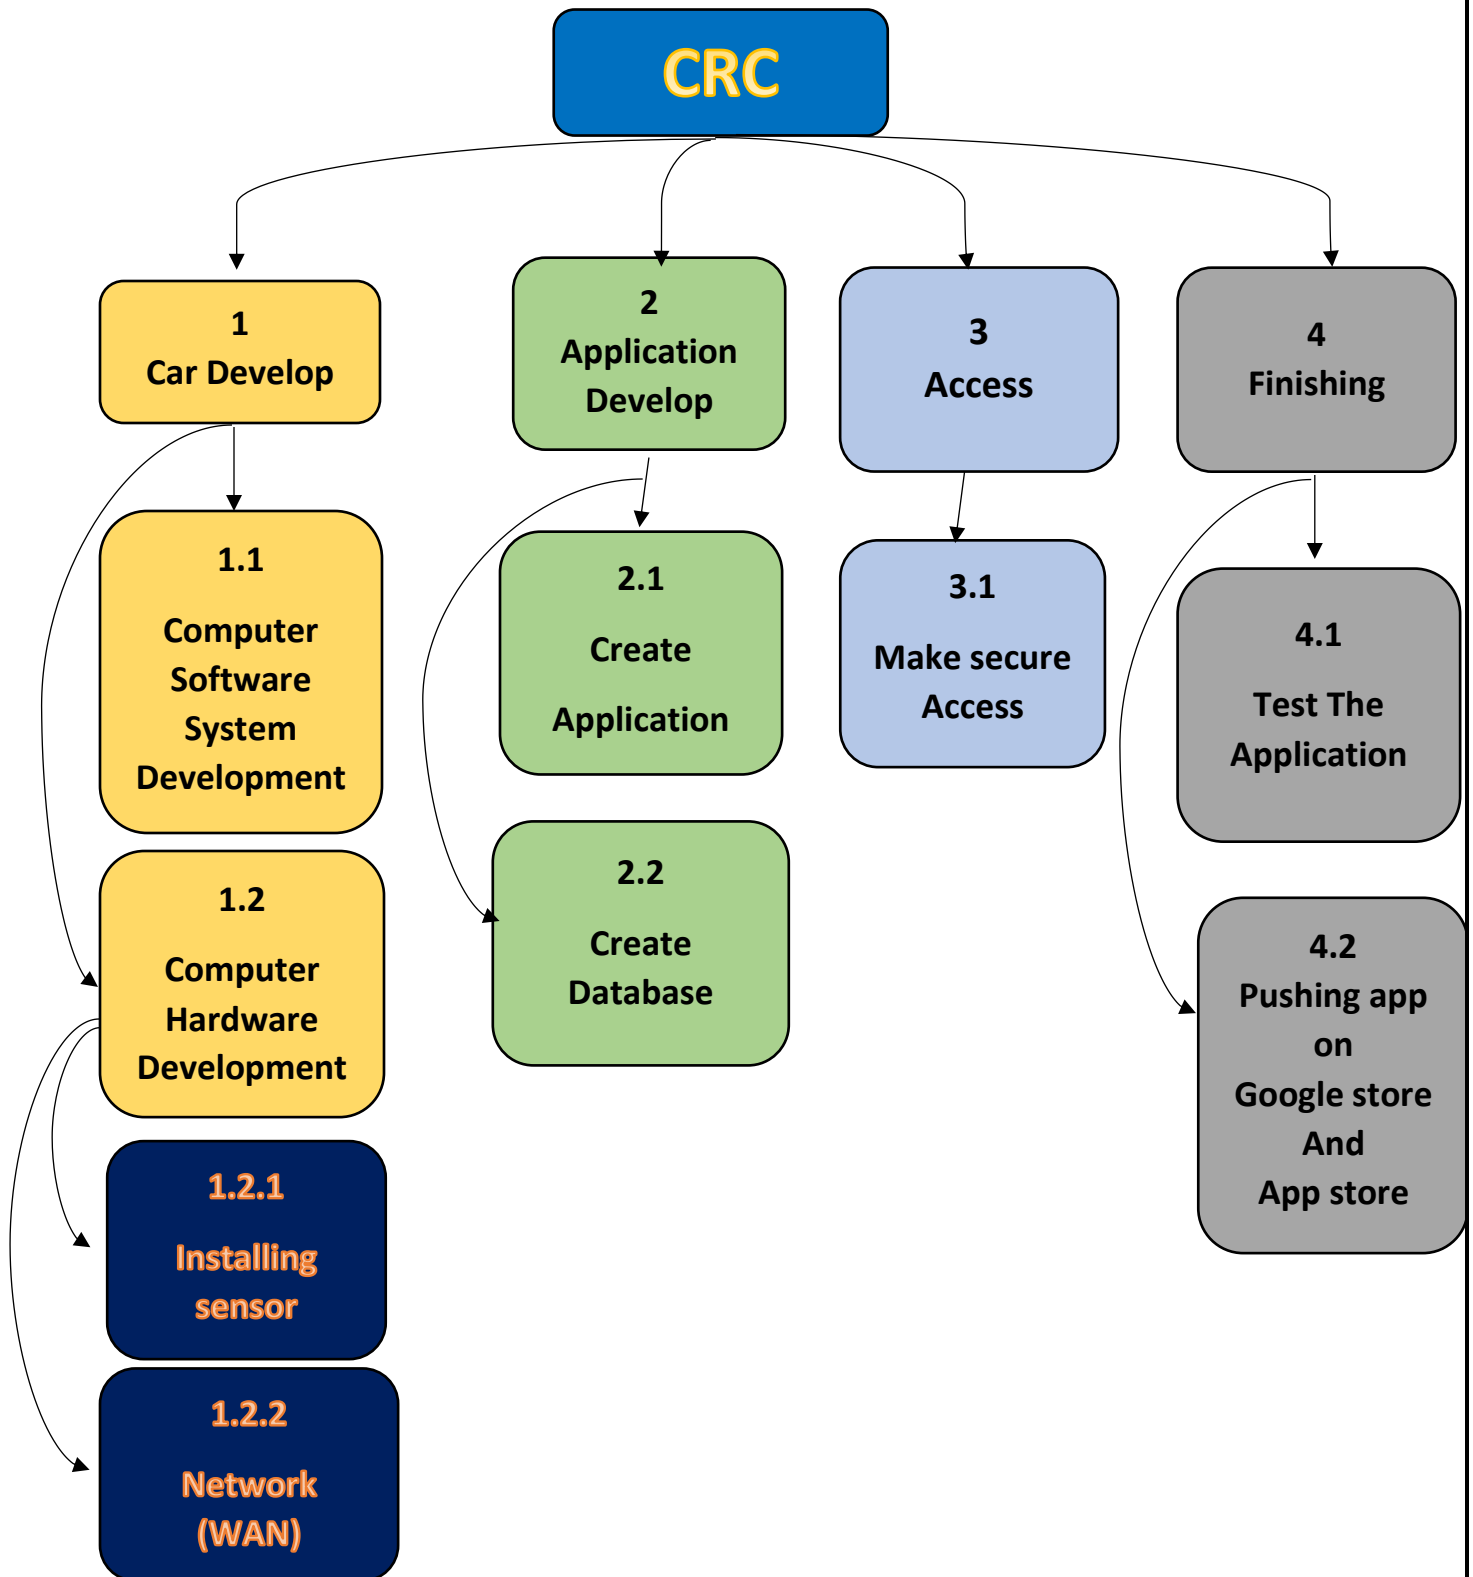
CRC

1
Car Develop

1.1
Computer Software System Development

1.2
Computer Hardware Development

1.2.1
Installing sensor

1.2.2
Network (WAN)

2
Application Develop

2.1
Create Application

2.2
Create Database

3
Access

3.1
Make secure Access

4
Finishing

4.1
Test The Application

4.2
Pushing app on Google store And App store